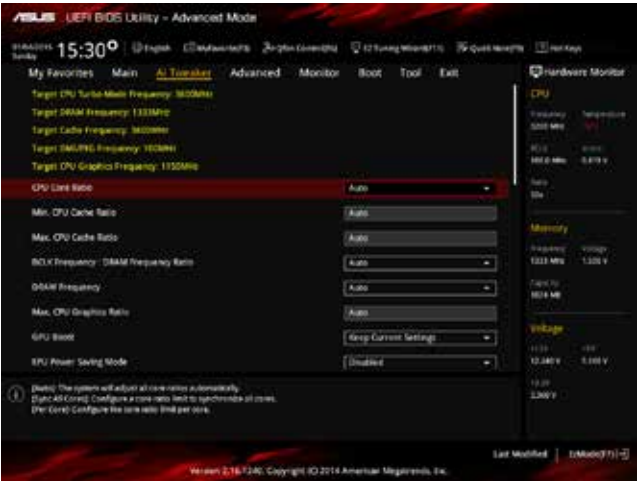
ASUS UEFI BIOS Utility – Advanced Mode

15:30

My Favorites Main Ai Tweaker Advanced Monitor Boot Tool Exit

Hardware Monitor

Target CPU Turbo-Mode Frequency: 3600MHz
Target DRAM Frequency: 1333MHz
Target Cache Frequency: 3600MHz
Target DMI/PEG Frequency: 100MHz
Target CPU Graphics Frequency: 1150MHz

CPU Core Ratio Auto
Min. CPU Cache Ratio Auto
Max. CPU Cache Ratio Auto
BCLK Frequency : DRAM Frequency Ratio Auto
DRAM Frequency Auto
Max. CPU Graphics Ratio Auto
EPU Boost Keep Current Settings
EPU Power Saving Mode Disabled

CPU
Frequency Temperature
3200 MHz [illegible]
BCLK Vcore
100.0 MHz 0.819 V
Ratio
32x

Memory
Frequency Voltage
1333 MHz 1.520 V
Capacity
8024 MB

Voltage
+12V +5V
12.240 V 5.100 V
+3.3V
3.360 V

[Auto]: The system will adjust all core ratios automatically.
[Sync All Cores]: Configure a core ratio limit to synchronize all cores.
[Per Core]: Configure the core ratio limit per core.

Last Modified EzMode(F7)

Version 2.16.1240. Copyright (C) 2014 American Megatrends, Inc.